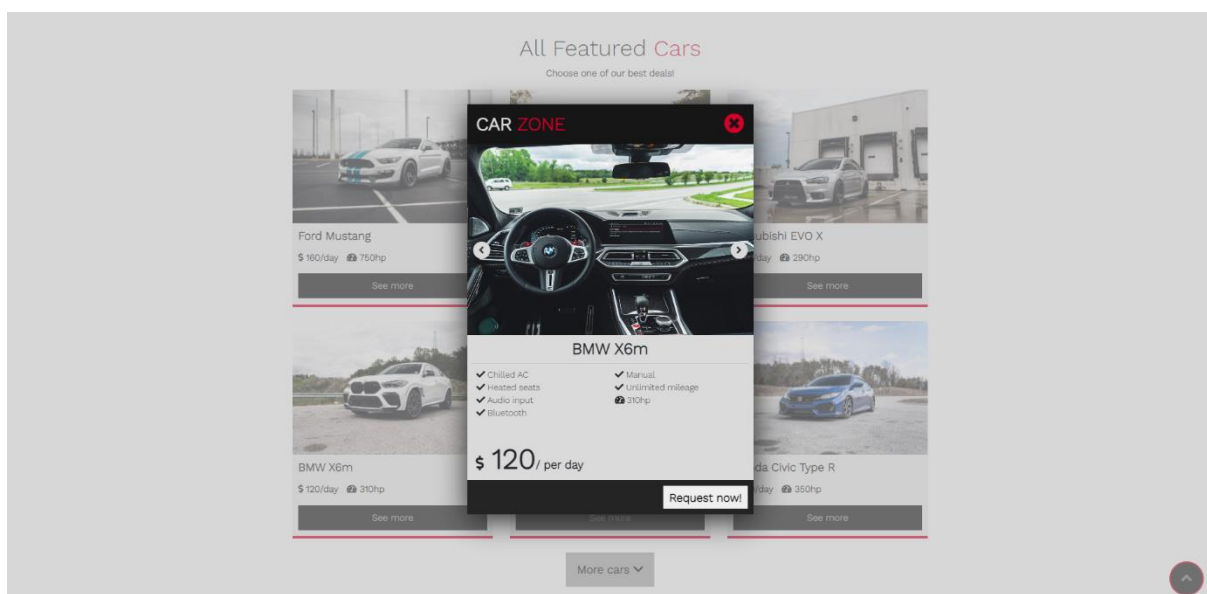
All Featured Cars

Choose one of our best deals!

Ford Mustang

$ 160/day 750hp

See more

ubishi EVO X

day 290hp

See more

CAR ZONE

BMW X6m

Chilled AC
Heated seats
Audio input
Bluetooth

Manual
Unlimited mileage
310hp

$ 120/ per day

Request now!

BMW X6m

$ 120/day 310hp

See more

See more

da Civic Type R

/day 350hp

See more

More cars